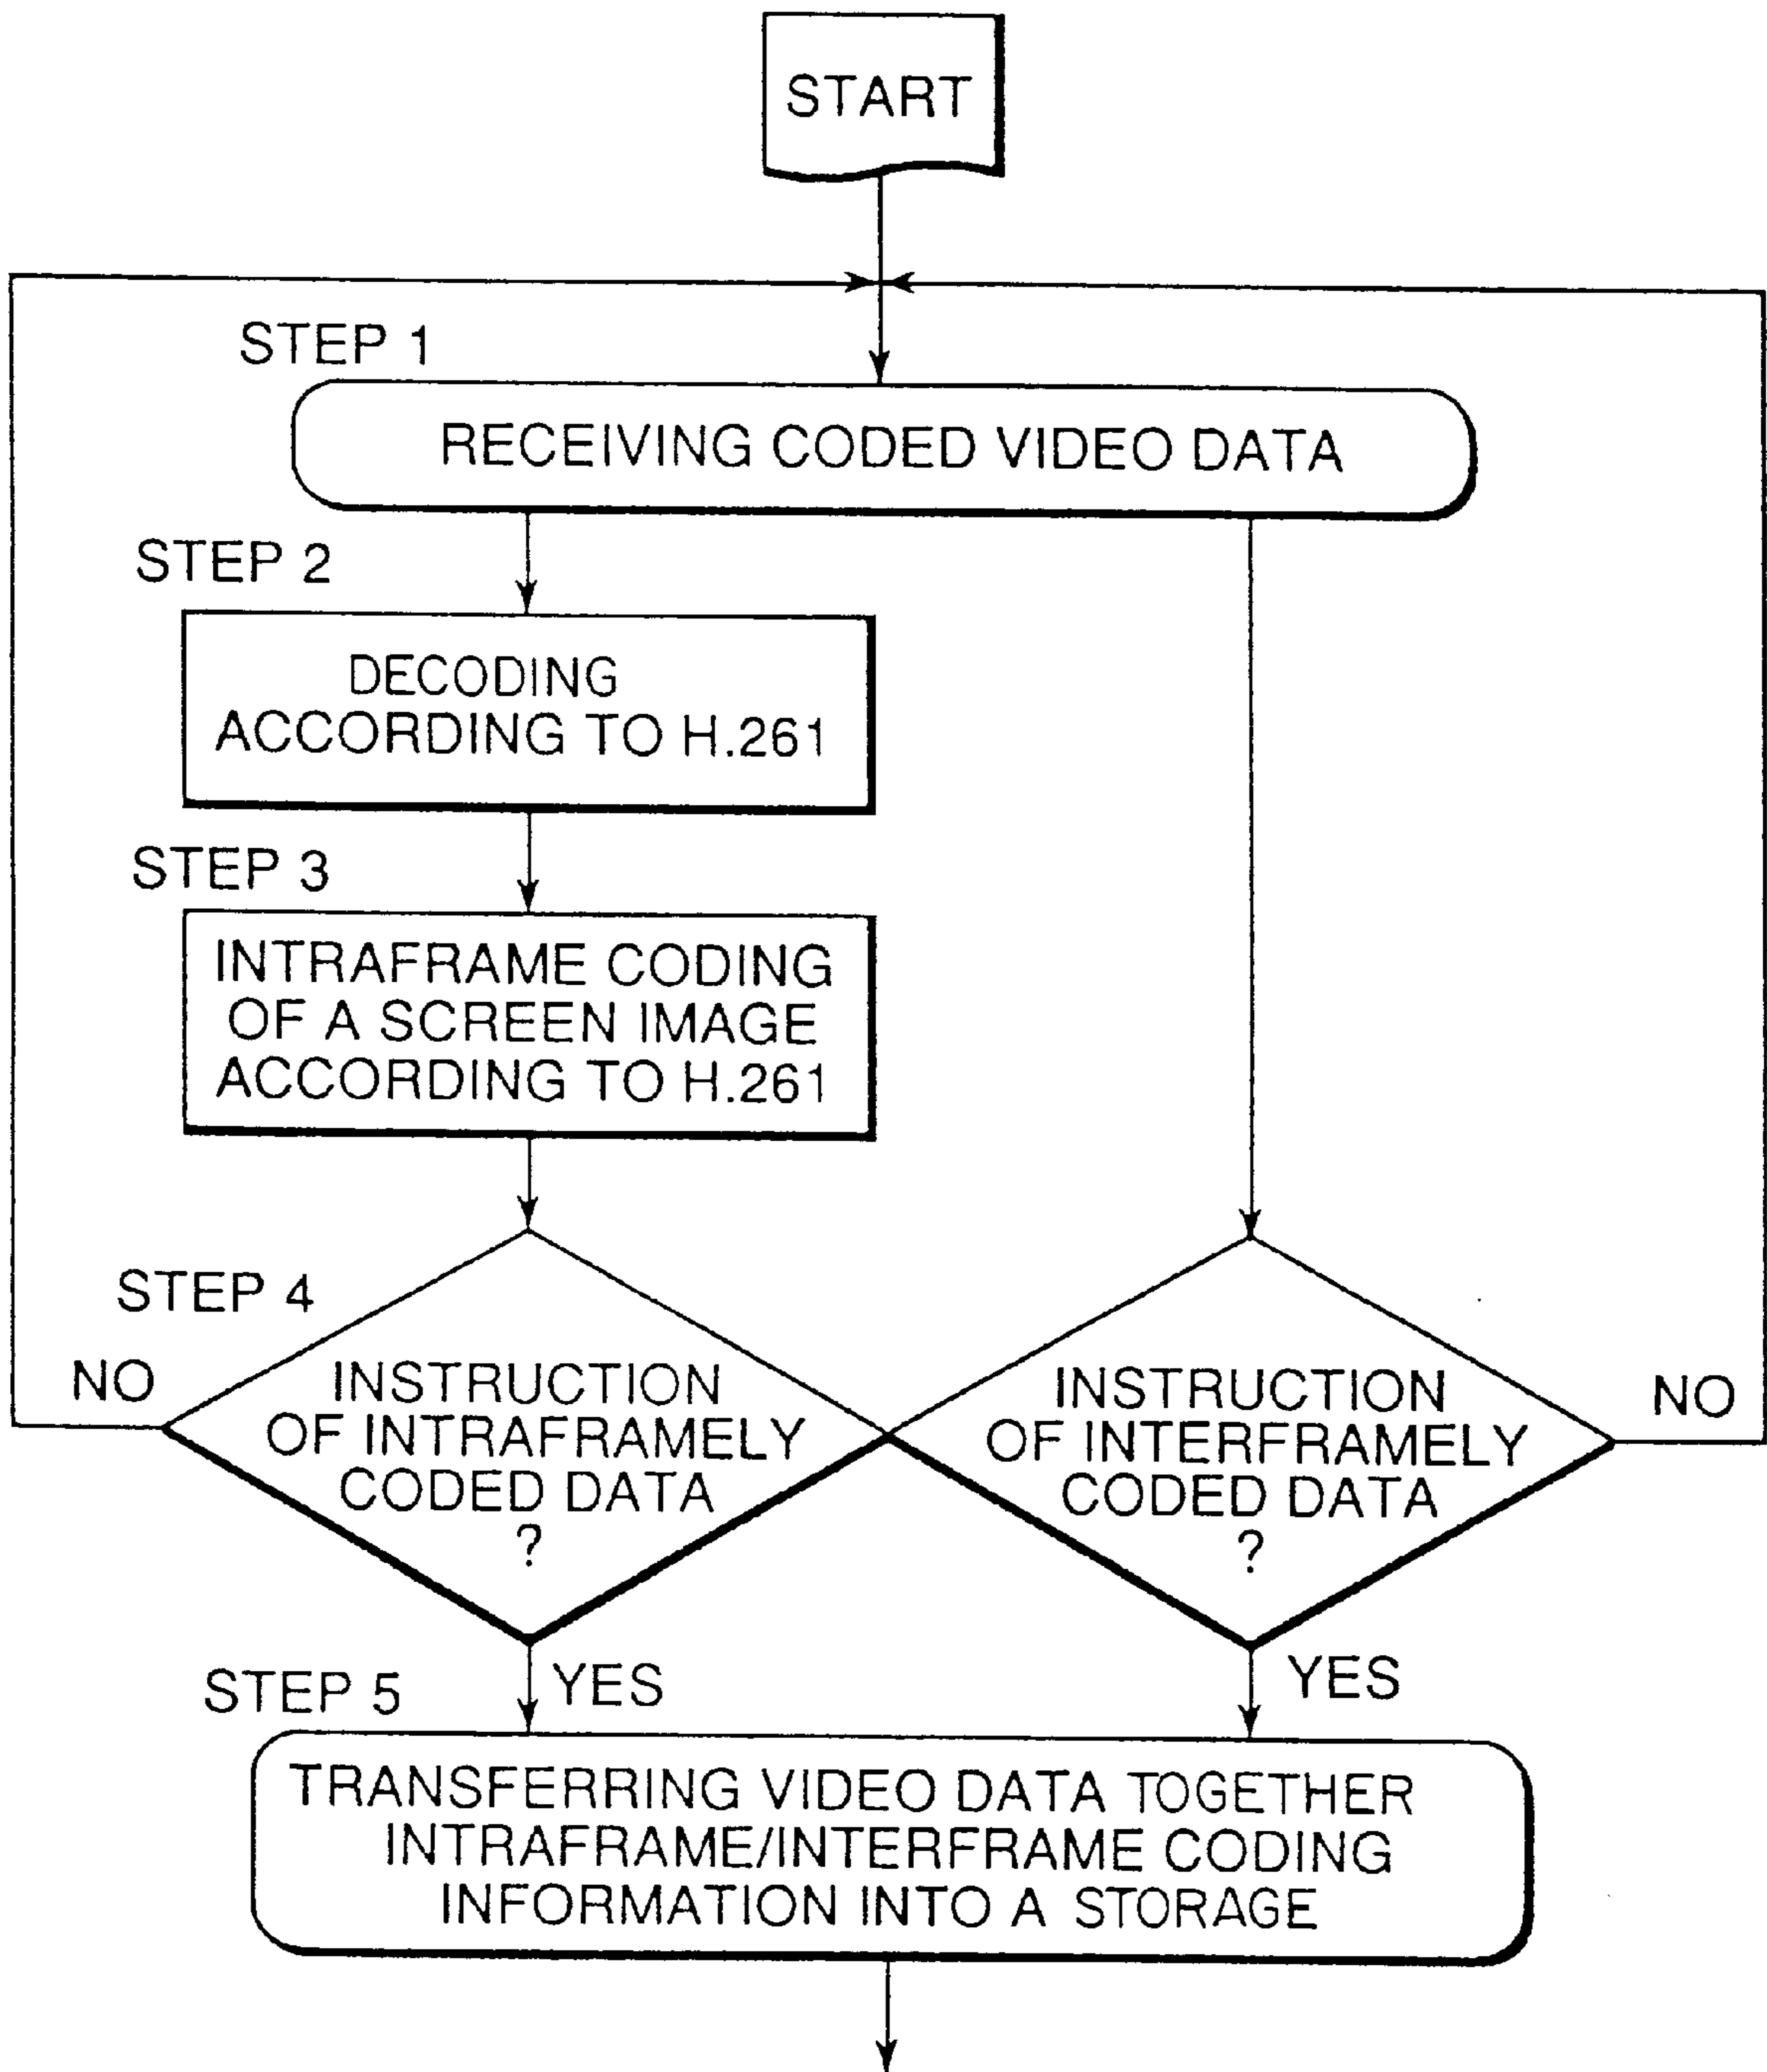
START

STEP 1

RECEIVING CODED VIDEO DATA

STEP 2

DECODING ACCORDING TO H.261

STEP 3

INTRAFRAME CODING OF A SCREEN IMAGE ACCORDING TO H.261

STEP 4

NO

INSTRUCTION OF INTRAFRAMELY CODED DATA ?

INSTRUCTION OF INTERFRAMELY CODED DATA ?

NO

YES

YES

STEP 5

TRANSFERRING VIDEO DATA TOGETHER INTRAFRAME/INTERFRAME CODING INFORMATION INTO A STORAGE